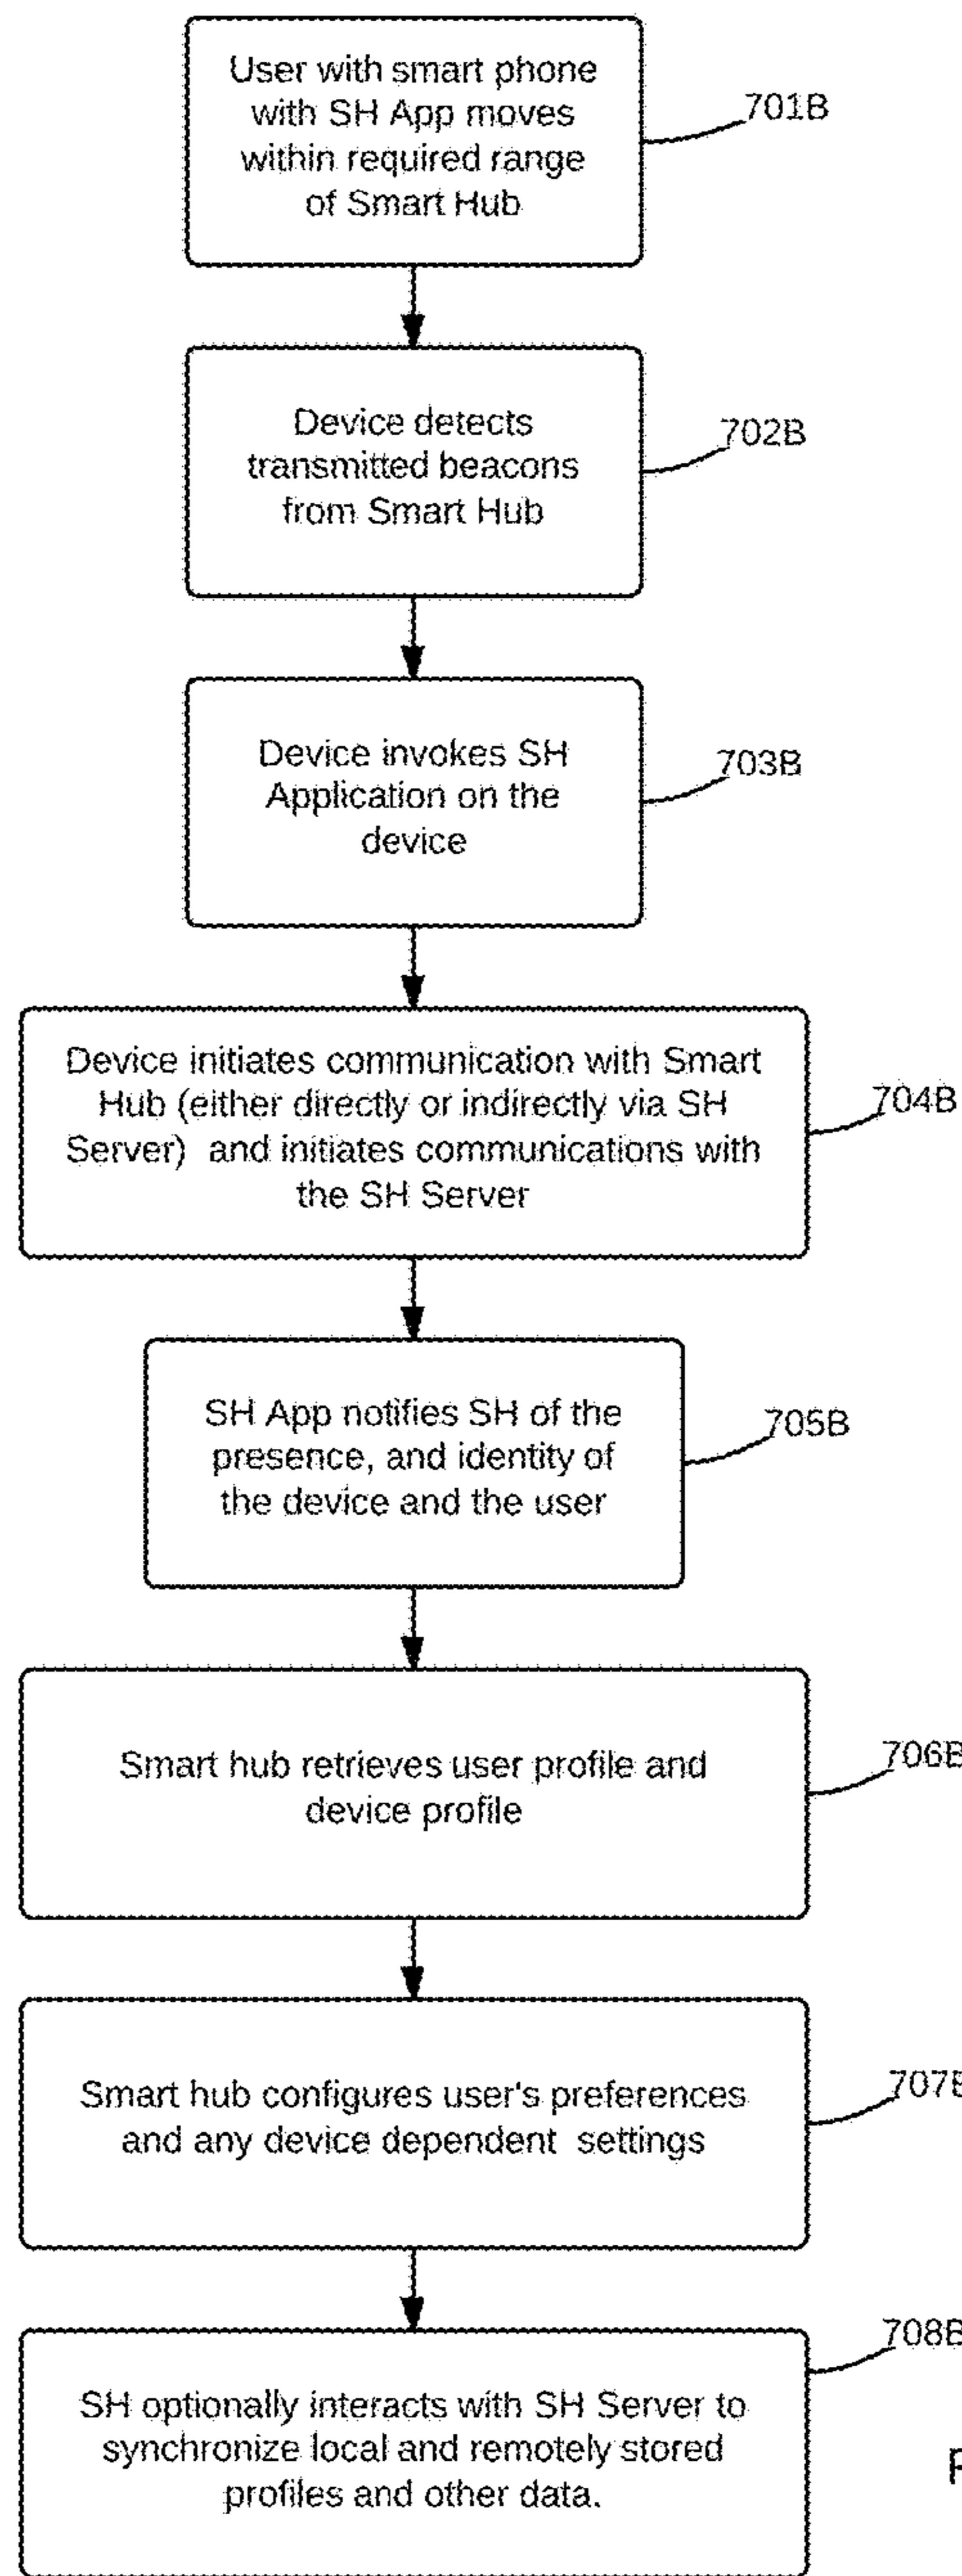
User with smart phone with SH App moves within required range of Smart Hub

701B

Device detects transmitted beacons from Smart Hub

702B

Device invokes SH Application on the device

703B

Device initiates communication with Smart Hub (either directly or indirectly via SH Server) and initiates communications with the SH Server

704B

SH App notifies SH of the presence, and identity of the device and the user

705B

Smart hub retrieves user profile and device profile

706B

Smart hub configures user's preferences and any device dependent settings

707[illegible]

708B

SH optionally interacts with SH Server to synchronize local and remotely stored profiles and other data.

F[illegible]